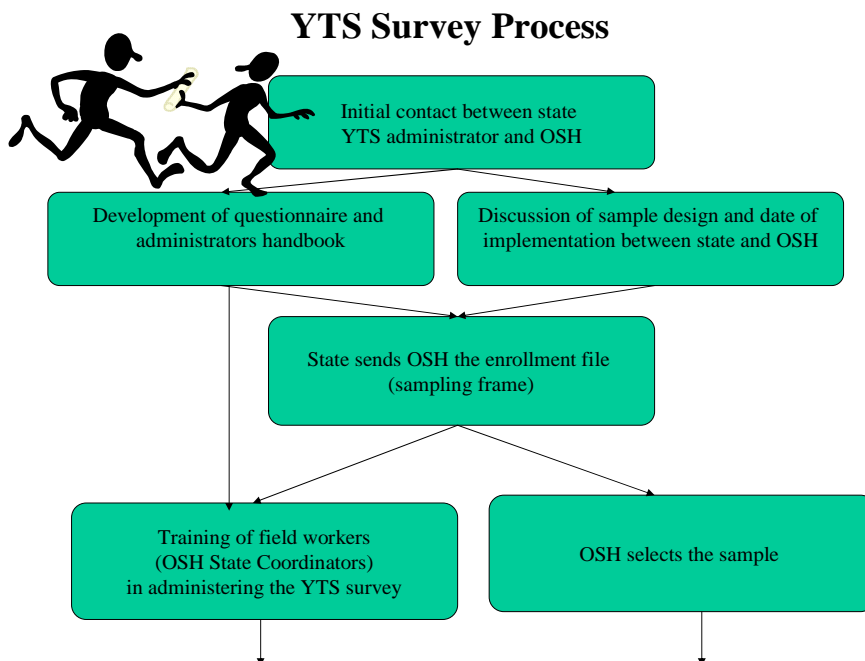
YTS Survey Process

Initial contact between state YTS administrator and OSH

Development of questionnaire and administrators handbook

Discussion of sample design and date of implementation between state and OSH

State sends OSH the enrollment file (sampling frame)

Training of field workers (OSH State Coordinators) in administering the YTS survey

OSH selects the sample